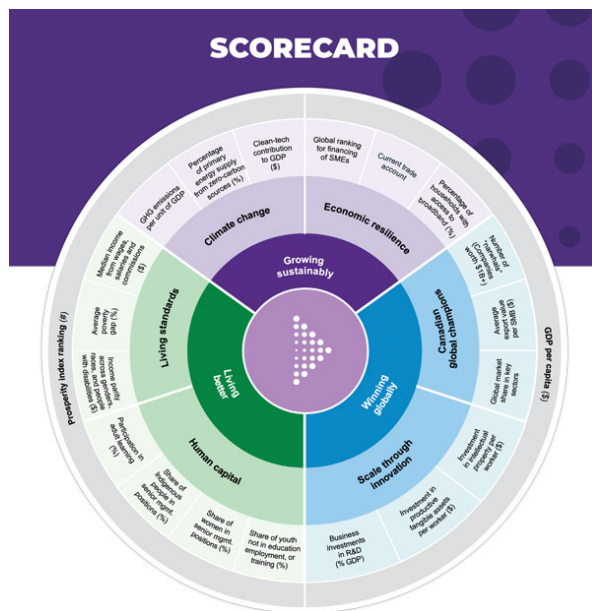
SCORECARD

Growing sustainably

Climate change

GHG emissions per unit of GDP

Percentage of primary energy supply from zero-carbon sources (%)

Clean-tech contribution to GDP ($)

Economic resilience

Global ranking for financing of SMEs

Current trade account

Percentage of households with access to broadband (%)

Winning globally

Canadian global champions

Number of "unicorns" (companies worth $1B+)

Average export value per SMB ($)

Global market share in key sectors

Scale through innovation

Investment in intellectual property per worker ($)

Investment in productive tangible assets per worker ($)

Business investments in R&D (% GDP)

Living better

Human capital

Share of youth not in education, employment, or training (%)

Share of women in senior mgmt. positions (%)

Share of Indigenous people in senior mgmt. positions (%)

Participation in adult learning (%)

Living standards

Income parity across genders, races, and people with disabilities

Average poverty gap (%)

Median income from wages, salaries and commissions ($)

Prosperity index ranking (#)

GDP per capita ($)